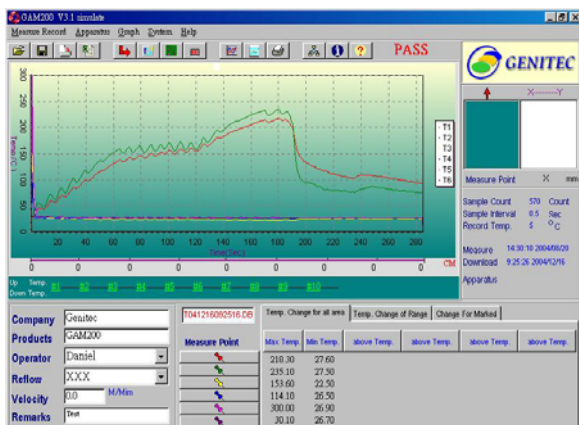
GAM200 V3.1 simulate

Measure Record Apparatus Graph System Help

PASS

GENITEC

300
250
200
150
100
50

Temp(°C)

20 40 60 80 100 120 140 160 180 200 220 240 260 280

Time(Sec)

T1
T2
T3
T4
T5
T6

0 0 0 0 0 0 0 0 0

CM

Up Temp.
Down Temp.

X——Y

Measure Point X mm

Sample Count 570 Count
Sample Interval 0.5 Sec
Record Temp. 5 °C

Measure 14:30:10 2004/09/20
Download 9:25:26 2004/12/16

Apparatus

Company Genitec
Products GAM200
Operator Daniel
Reflow XXX
Velocity 0.0 M/Min
Remarks Test

T041216092516.DB

Measure Point

Temp. Change for all area | Temp. Change of Range | Change For Marked

| Max Temp. | Min Temp. | above Temp. | above Temp. | above Temp. | above Temp. |
|---|---|---|---|---|---|
| 218.30 | 27.60 | | | | |
| 235.10 | 27.50 | | | | |
| 153.60 | 22.50 | | | | |
| 114.10 | 26.50 | | | | |
| 300.00 | 26.90 | | | | |
| 30.10 | 26.70 | | | | |